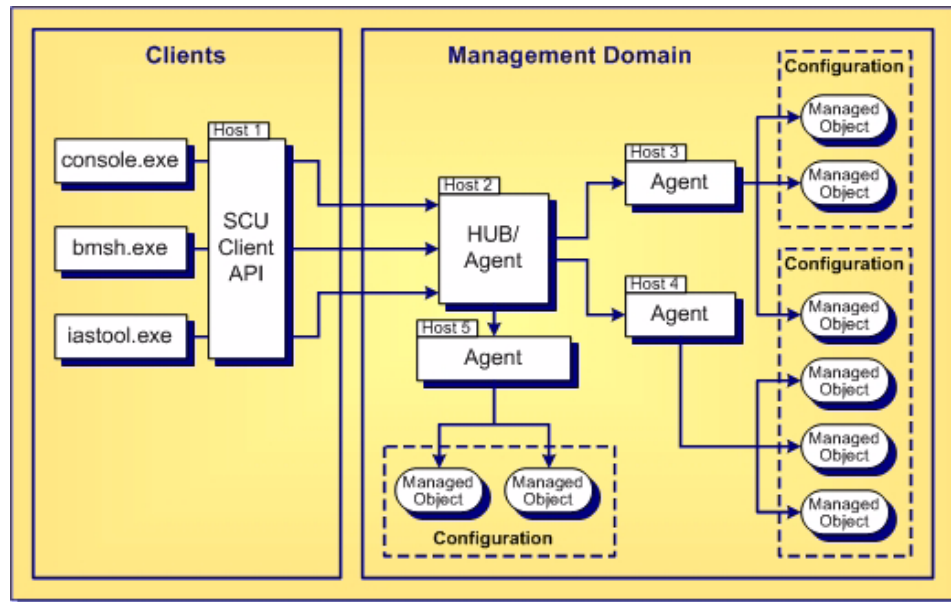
Clients

console.exe

bmsh.exe

iastool.exe

Host 1

SCU Client API

Management Domain

Host 2

HUB/ Agent

Host 5

Agent

Managed Object

Managed Object

Configuration

Host 3

Agent

Host 4

Agent

Configuration

Managed Object

Managed Object

Configuration

Managed Object

Managed Object

Managed Object

Managed Object